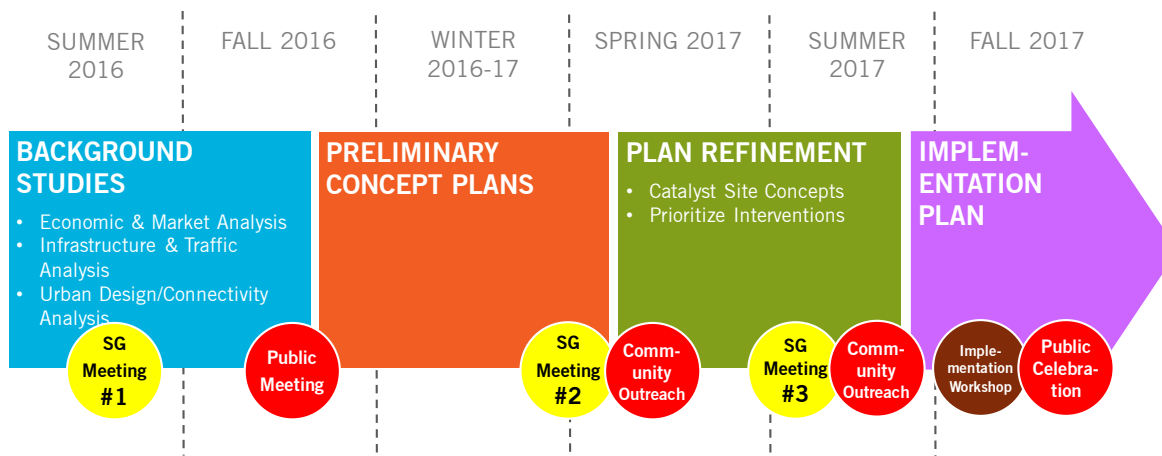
SUMMER 2016

FALL 2016

WINTER 2016-17

SPRING 2017

SUMMER 2017

FALL 2017

BACKGROUND STUDIES
• Economic & Market Analysis
• Infrastructure & Traffic Analysis
• Urban Design/Connectivity Analysis

SG Meeting #1

Public Meeting

PRELIMINARY CONCEPT PLANS

SG Meeting #2

Community Outreach

PLAN REFINEMENT
• Catalyst Site Concepts
• Prioritize Interventions

SG Meeting #3

Community Outreach

IMPLEMENTATION PLAN

Implementation Workshop

Public Celebration